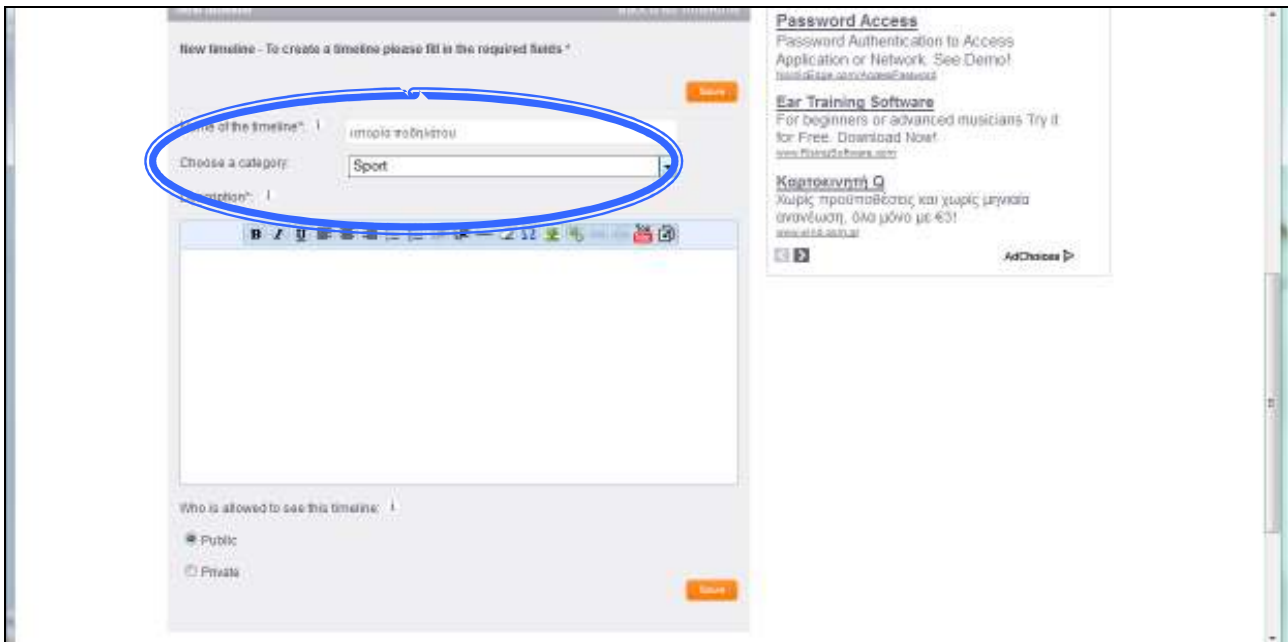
New timeline - To create a timeline please fill in the required fields *

Save

Name of the timeline*: i ιστορία ποδηλάτου

Choose a category: Sport

Description*: i

B I U Ω

Who is allowed to see this timeline: i

Public

Private

Save

Password Access
Password Authentication to Access Application or Network. See Demo!
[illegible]

Ear Training Software
For beginners or advanced musicians Try it for Free. Download Now!
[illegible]

Καρτοκινητή Q
Χωρίς προϋποθέσεις και χωρίς μηνιαία ανανέωση, όλα μόνο με €3!
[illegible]

AdChoices